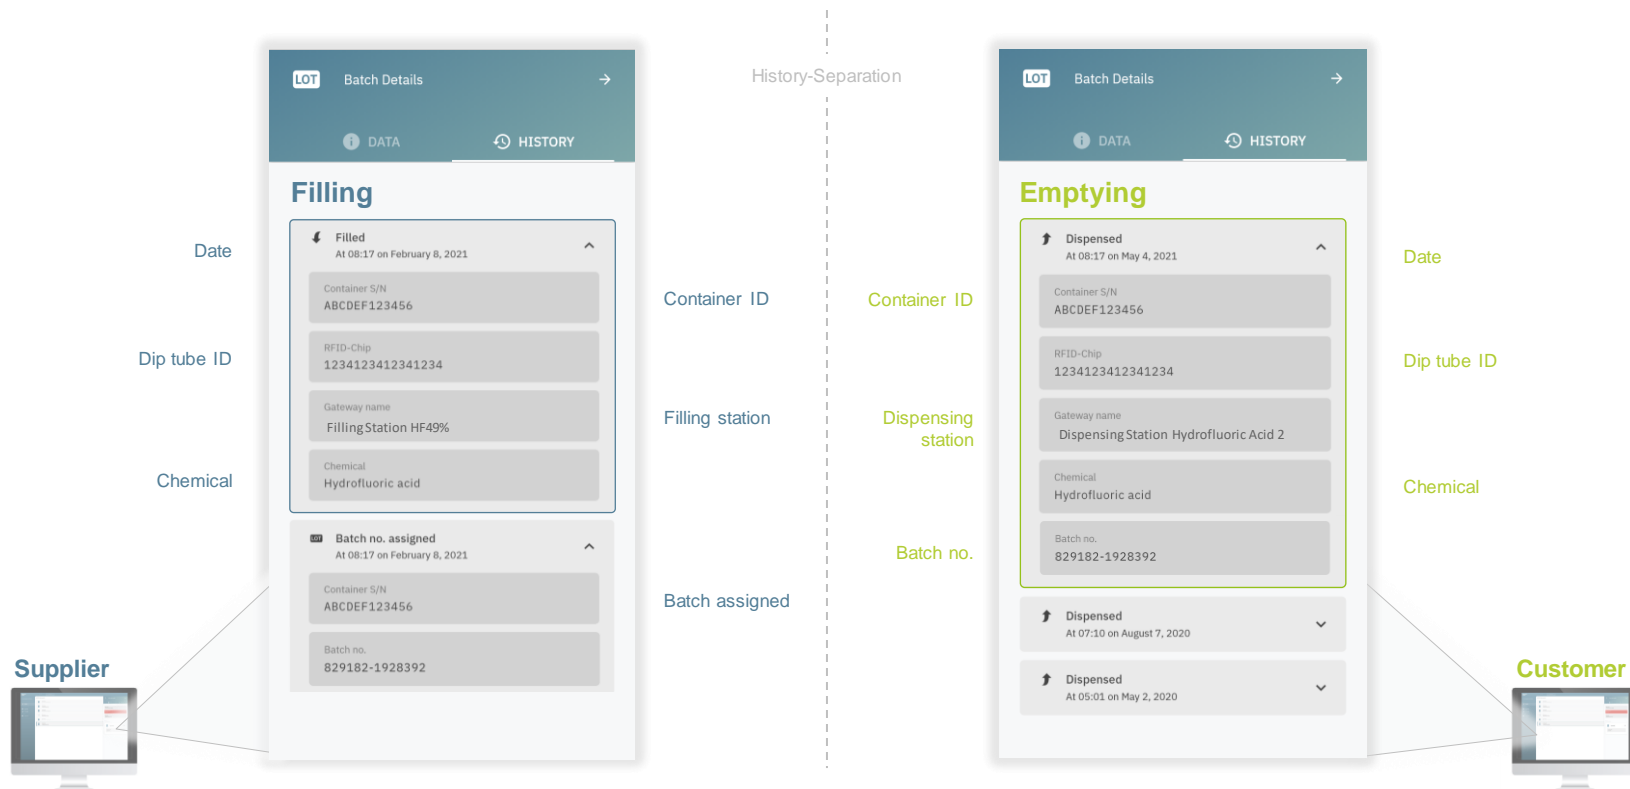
History-Separation

LOT Batch Details →

DATA HISTORY

Filling

Filled
At 08:17 on February 8, 2021

Container S/N
ABCDEF123456

RFID-Chip
1234123412341234

Gateway name
Filling Station HF49%

Chemical
Hydrofluoric acid

Batch no. assigned
At 08:17 on February 8, 2021

Container S/N
ABCDEF123456

Batch no.
829182-1928392

Date

Dip tube ID

Chemical

Container ID

Filling station

Batch assigned

Supplier

LOT Batch Details →

DATA HISTORY

Emptying

Dispensed
At 08:17 on May 4, 2021

Container S/N
ABCDEF123456

RFID-Chip
1234123412341234

Gateway name
Dispensing Station Hydrofluoric Acid 2

Chemical
Hydrofluoric acid

Batch no.
829182-1928392

Dispensed
At 07:10 on August 7, 2020

Dispensed
At 05:01 on May 2, 2020

Container ID

Dispensing station

Batch no.

Date

Dip tube ID

Chemical

Customer